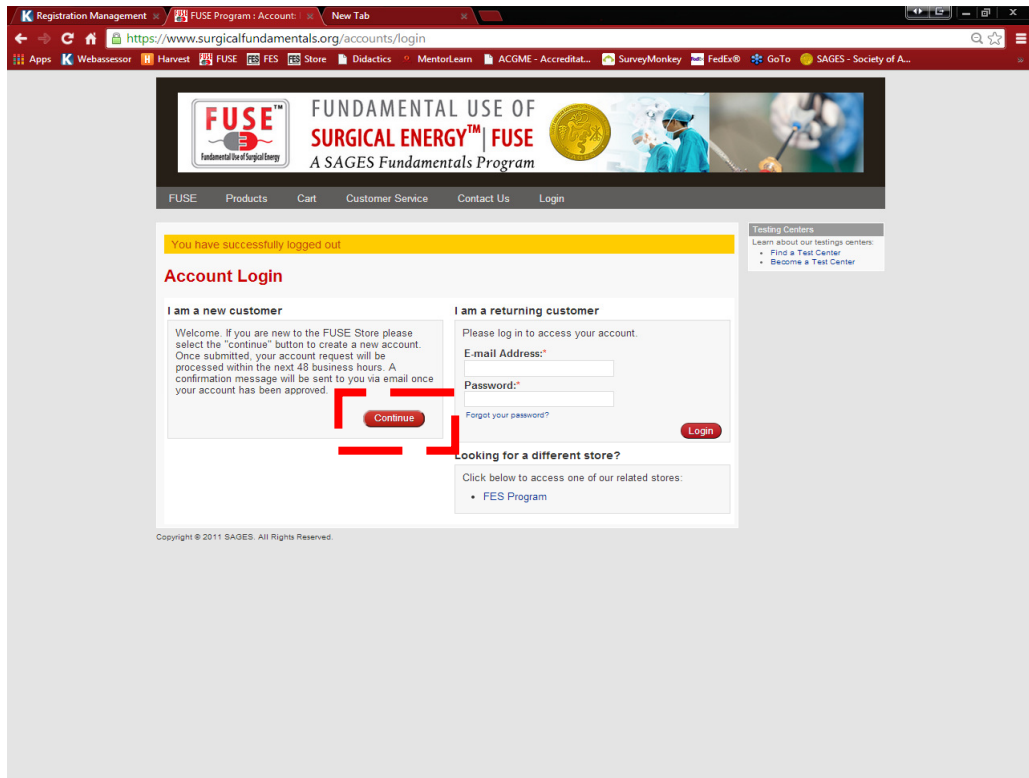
Registration Management ×
FUSE Program : Account: ×
New Tab ×

https://www.surgicalfundamentals.org/accounts/login

Apps Webassessor Harvest FUSE FES Store Didactics MentorLearn ACGME - Accreditat... SurveyMonkey FedEx® GoTo SAGES - Society of A...

FUSE™ Fundamental Use of Surgical Energy
FUNDAMENTAL USE OF SURGICAL ENERGY™ | FUSE
A SAGES Fundamentals Program

FUSE Products Cart Customer Service Contact Us Login

You have successfully logged out

Account Login

I am a new customer

Welcome. If you are new to the FUSE Store please select the "continue" button to create a new account. Once submitted, your account request will be processed within the next 48 business hours. A confirmation message will be sent to you via email once your account has been approved.

Continue

I am a returning customer

Please log in to access your account.

E-mail Address:*

Password:*

Forgot your password?

Login

Looking for a different store?

Click below to access one of our related stores:

• FES Program

Testing Centers
Learn about our testings centers:
• Find a Test Center
• Become a Test Center

Copyright © 2011 SAGES. All Rights Reserved.